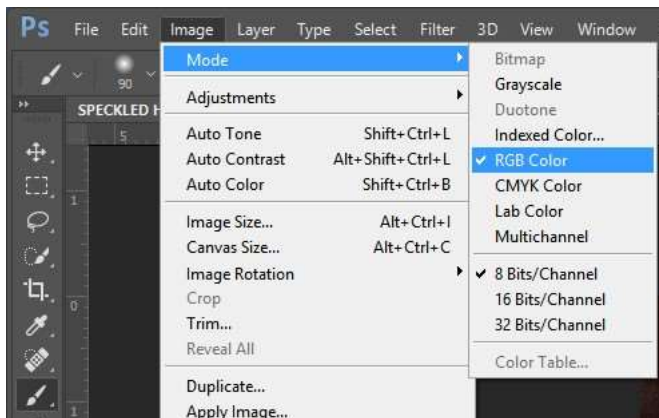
Ps File Edit Image Layer Type Select Filter 3D View Window

90

SPECKLED H

5

1

0

1

Mode

Adjustments

Auto Tone Shift+Ctrl+L
Auto Contrast Alt+Shift+Ctrl+L
Auto Color Shift+Ctrl+B

Image Size... Alt+Ctrl+I
Canvas Size... Alt+Ctrl+C
Image Rotation
Crop
Trim...
Reveal All

Duplicate...
Apply Image...

Bitmap
Grayscale
Duotone
Indexed Color...
✓ RGB Color
CMYK Color
Lab Color
Multichannel

✓ 8 Bits/Channel
16 Bits/Channel
32 Bits/Channel

Color Table...